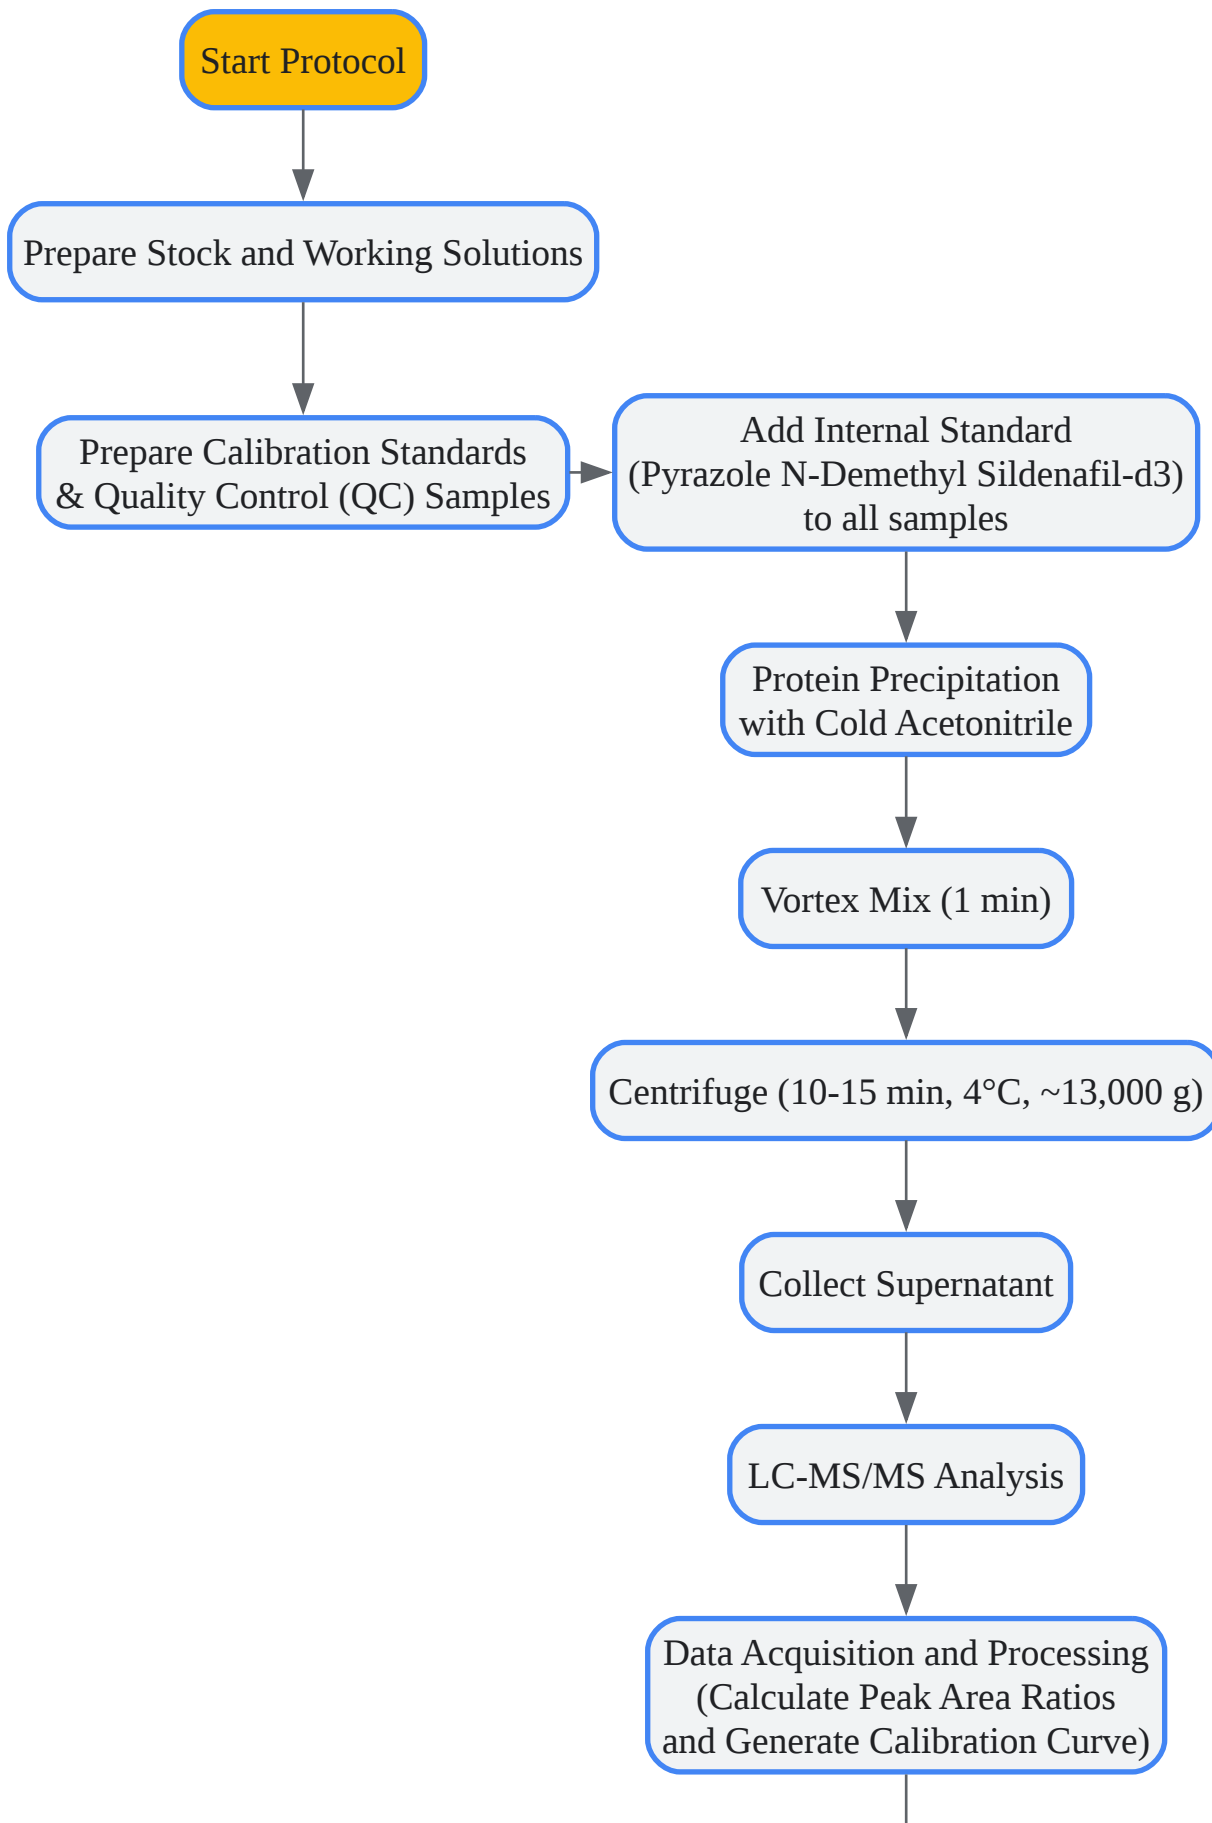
Start Protocol

Prepare Stock and Working Solutions

Prepare Calibration Standards & Quality Control (QC) Samples

Add Internal Standard (Pyrazole N-Demethyl Sildenafil-d3) to all samples

Protein Precipitation with Cold Acetonitrile

Vortex Mix (1 min)

Centrifuge (10-15 min, 4°C, ~13,000 g)

Collect Supernatant

LC-MS/MS Analysis

Data Acquisition and Processing (Calculate Peak Area Ratios and Generate Calibration Curve)